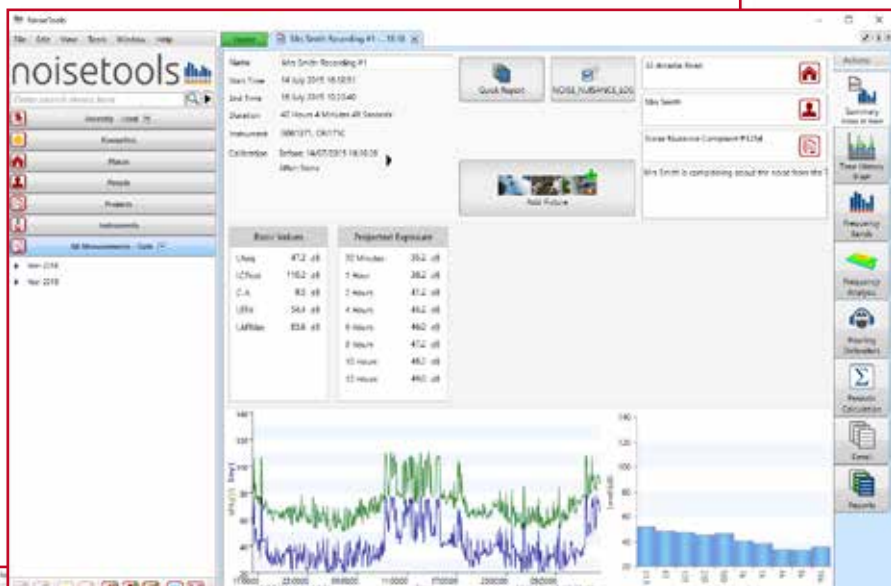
NoiseTools

File Edit View Tools Window Help

noisetools

Enter search terms here

Recently Used

Favourites

Places

People

Projects

Instruments

All Measurements - Date

Jan 2016

Mar 2016

Home

Mrs Smith Recording #1 - 10:18

Name: Mrs Smith Recording #1
Start Time: 14 July 2015 18:50:51
End Time: 16 July 2015 10:33:40
Duration: 47 Hours 4 Minutes 49 Seconds
Instrument: 0061371, CR171C
Calibration: Before: 14/07/2015 18:50:35
After: None

Quick Report

NOISE_NUISANCE_LOG

Add Picture

33 Acacia Road

Mrs Smith

Noise Nuisance Complaint P1258

Mrs Smith is complaining about the noise from the

Basic Values

| | |
|---|---|
| LAeq | 47.2 dB |
| LCPeak | 110.2 dB |
| C-A | 8.0 dB |
| LEPd | 34.4 dB |
| LAFMax | 83.6 dB |

Projected Exposure

| | |
|---|---|
| 30 Minutes | 35.2 dB |
| 1 Hour | 38.2 dB |
| 2 Hours | 41.2 dB |
| 4 Hours | 44.2 dB |
| 6 Hours | 46.0 dB |
| 8 Hours | 47.2 dB |
| 10 Hours | 48.2 dB |
| 12 Hours | 49.0 dB |

140
120
100
80
60
40
20

Actions

Summary

Time History Graph

Frequency Bands

Frequency Analysis

Hearing Defenders

Results Calculation

Lines

Reports